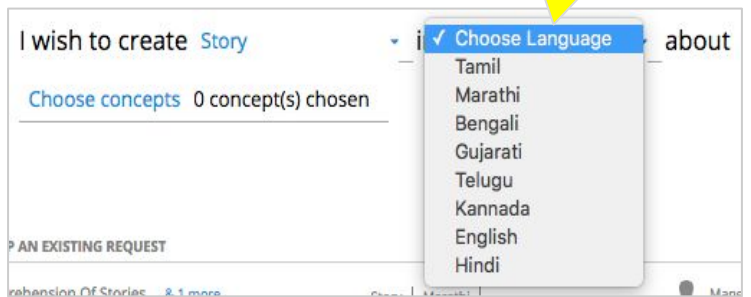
I wish to create Story in ✓ Choose Language about

Tamil
Marathi
Bengali
Gujarati
Telugu
Kannada
English
Hindi

Choose concepts 0 concept(s) chosen

P AN EXISTING REQUEST

rehension Of Stories & 1 more Story | Marathi | Mans